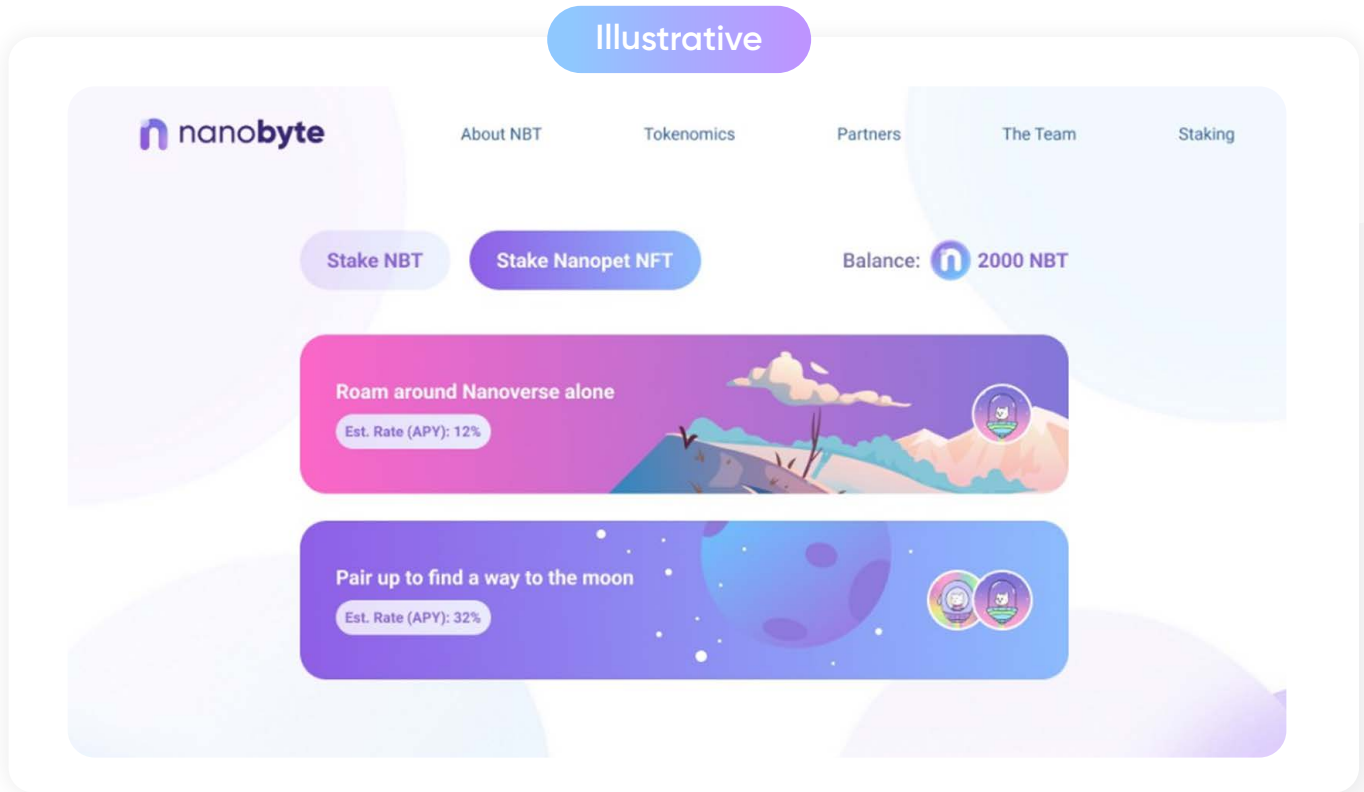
Illustrative

nanobyte

About NBT

Tokenomics

Partners

The Team

Staking

Stake NBT

Stake Nanopet NFT

Balance: 2000 NBT

Roam around Nanoverse alone

Est. Rate (APY): 12%

Pair up to find a way to the moon

Est. Rate (APY): 32%